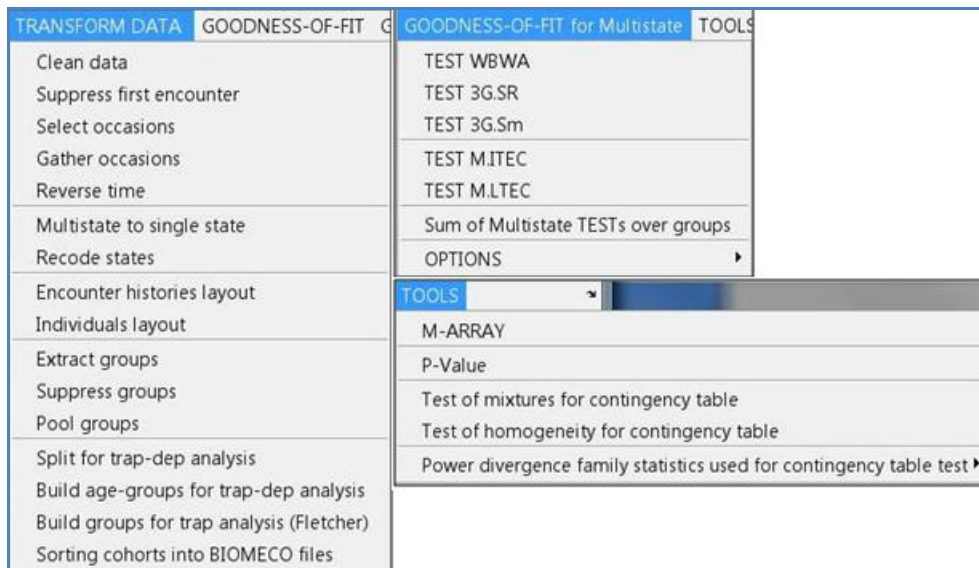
TRANSFORM DATA | GOODNESS-OF-FIT | G

Clean data
Suppress first encounter
Select occasions
Gather occasions
Reverse time
Multistate to single state
Recode states
Encounter histories layout
Individuals layout
Extract groups
Suppress groups
Pool groups
Split for trap-dep analysis
Build age-groups for trap-dep analysis
Build groups for trap analysis (Fletcher)
Sorting cohorts into BIOMECO files

GOODNESS-OF-FIT for Multistate | TOOLS

TEST WBWA
TEST 3G.SR
TEST 3G.Sm
TEST M.ITEC
TEST M.LTEC
Sum of Multistate TESTs over groups
OPTIONS

TOOLS

M-ARRAY
P-Value
Test of mixtures for contingency table
Test of homogeneity for contingency table
Power divergence family statistics used for contingency table test